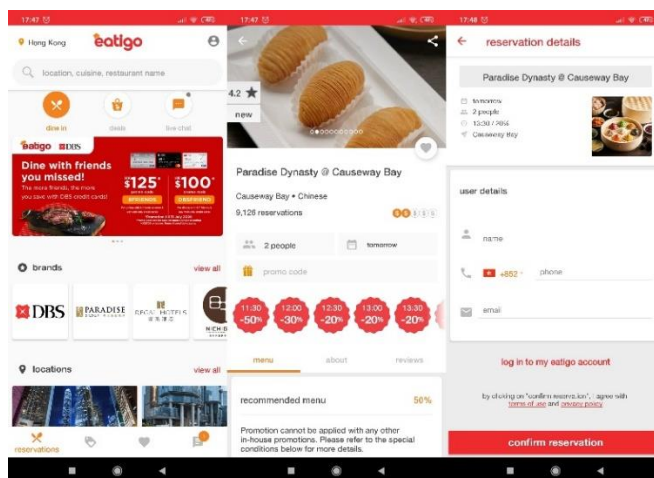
17:47

Hong Kong eatigo

location, cuisine, restaurant name

dine in deals live chat

eatigo DBS

Dine with friends you missed!

The more friends, the more you save with DBS credit cards

$125 $100

brands view all

DBS PARADISE REGAL HOTELS NICHI

locations view all

reservations

17:47

4.2

new

Paradise Dynasty @ Causeway Bay

Causeway Bay • Chinese

9,126 reservations

2 people tomorrow

promo code

11:30 -50%

12:00 -30%

12:30 -20%

13:00 -20%

13:30 -20%

menu about reviews

recommended menu 50%

Promotion cannot be applied with any other in-house promotions. Please refer to the special conditions below for more details.

17:48

reservation details

Paradise Dynasty @ Causeway Bay

tomorrow

2 people

12:30 / 765

Causeway Bay

user details

name

+852 phone

email

log in to my eatigo account

by clicking on "confirm reservation", i agree with terms of use and privacy policy

confirm reservation